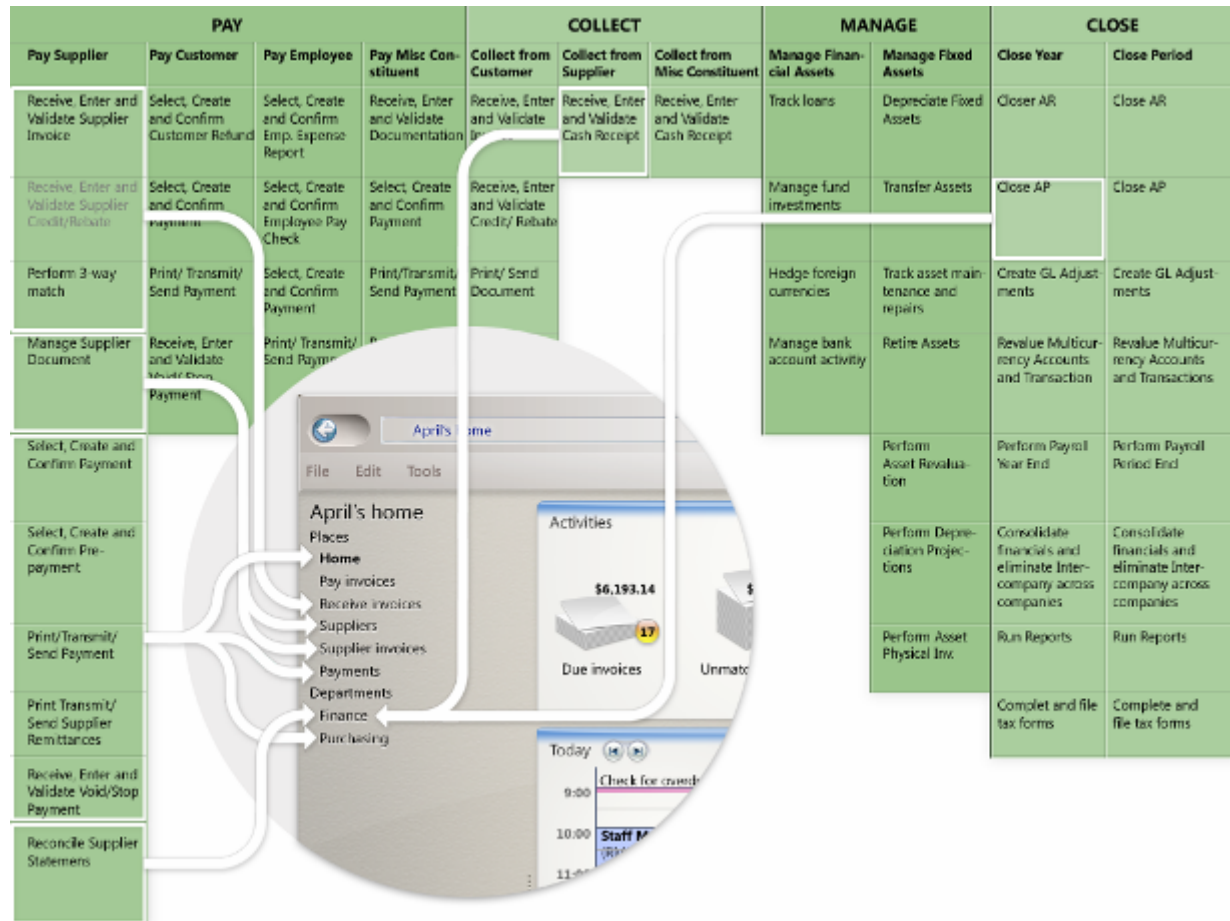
| PAY | | | | COLLECT | | | MANAGE | | CLOSE | |
|---|---|---|---|---|---|---|---|---|---|---|
| Pay Supplier | Pay Customer | Pay Employee | Pay Misc Constituent | Collect from Customer | Collect from Supplier | Collect from Misc Constituent | Manage Financial Assets | Manage Fixed Assets | Close Year | Close Period |
| Receive, Enter and Validate Supplier Invoice | Select, Create and Confirm Customer Refund | Select, Create and Confirm Emp. Expense Report | Receive, Enter and Validate Documentation | Receive, Enter and Validate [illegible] | Receive, Enter and Validate Cash Receipt | Receive, Enter and Validate Cash Receipt | Track loans | Depreciate Fixed Assets | Closer AR | Close AR |
| Receive, Enter and Validate Supplier Credit/Rebate | Select, Create and Confirm Payment | Select, Create and Confirm Employee Pay Check | Select, Create and Confirm Payment | Receive, Enter and Validate Credit/ Rebate | | | Manage fund investments | Transfer Assets | Close AP | Close AP |
| Perform 3-way match | Print/ Transmit/ Send Payment | Select, Create and Confirm Payment | Print/Transmit/ Send Payment | Print/ Send Document | | | Hedge foreign currencies | Track asset maintenance and repairs | Create GL Adjustments | Create GL Adjustments |
| Manage Supplier Document | Receive, Enter and Validate Void/ Stop Payment | Print/ Transmit/ Send Paym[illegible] | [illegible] | | | | Manage bank account activitiy | Retire Assets | Revalue Multicurrency Accounts and Transaction | Revalue Multicurrency Accounts and Transactions |
| Select, Create and Confirm Payment | | | | | | | | Perform Asset Revaluation | Perform Payroll Year End | Perform Payroll Period End |
| Select, Create and Confirm Prepayment | | | | | | | | Perform Depreciation Projections | Consolidate financials and eliminate Intercompany across companies | Consolidate financials and eliminate Intercompany across companies |
| Print/Transmit/ Send Payment | | | | | | | | Perform Asset Physical Inv. | Run Reports | Run Reports |
| Print Transmit/ Send Supplier Remittances | | | | | | | | | Complet and file tax forms | Complete and file tax forms |
| Receive, Enter and Validate Void/Stop Payment | | | | | | | | | | |
| Reconcile Supplier Statemers | | | | | | | | | | |

April's home
File Edit Tools
April's home
Places
Home
Pay invoices
Receive invoices
Suppliers
Supplier invoices
Payments
Departments
Finance
Purchasing

Activities
$6,193.14
17
Due invoices
Unmat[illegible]
$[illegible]

Today
9:00 Check for overd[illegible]
10:00 Staff M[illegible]
11:0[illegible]